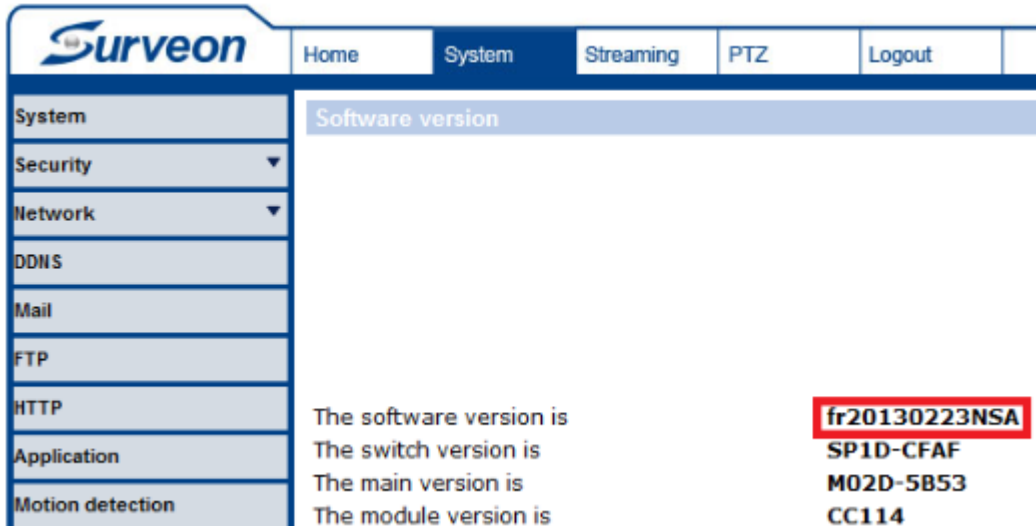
Surveon

Home
System
Streaming
PTZ
Logout

System
Security
Network
DDNS
Mail
FTP
HTTP
Application
Motion detection

Software version

The software version is fr20130223NSA
The switch version is SP1D-CFAF
The main version is M02D-5B53
The module version is CC114